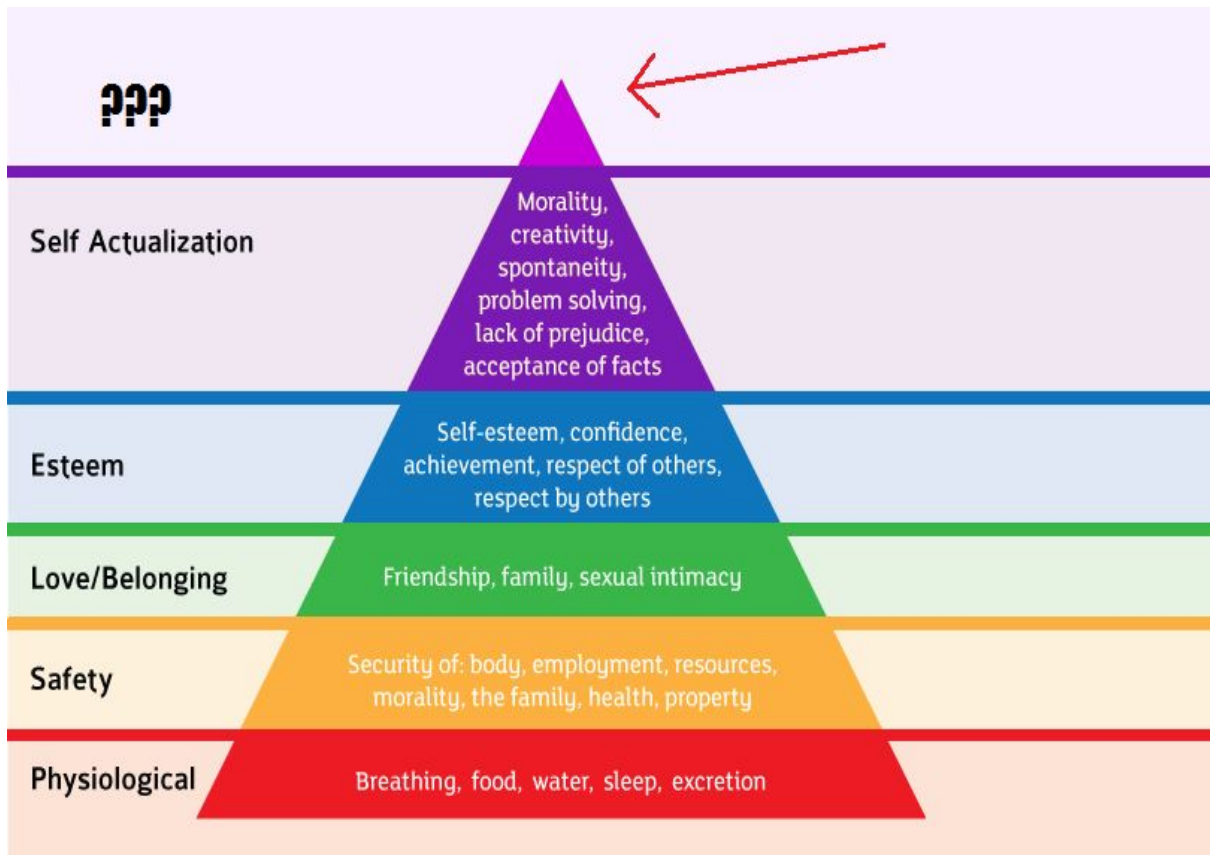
???

Self Actualization

Morality, creativity, spontaneity, problem solving, lack of prejudice, acceptance of facts

Esteem

Self-esteem, confidence, achievement, respect of others, respect by others

Love/Belonging

Friendship, family, sexual intimacy

Safety

Security of: body, employment, resources, morality, the family, health, property

Physiological

Breathing, food, water, sleep, excretion